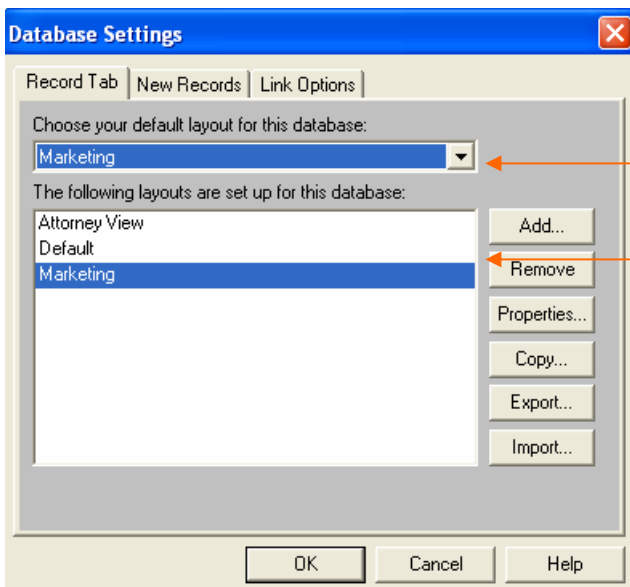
Database Settings

Record Tab | New Records | Link Options

Choose your default layout for this database:

Marketing

The following layouts are set up for this database:

Attorney View
Default
Marketing

Add...
Remove
Properties...
Copy...
Export...
Import...

OK
Cancel
Help